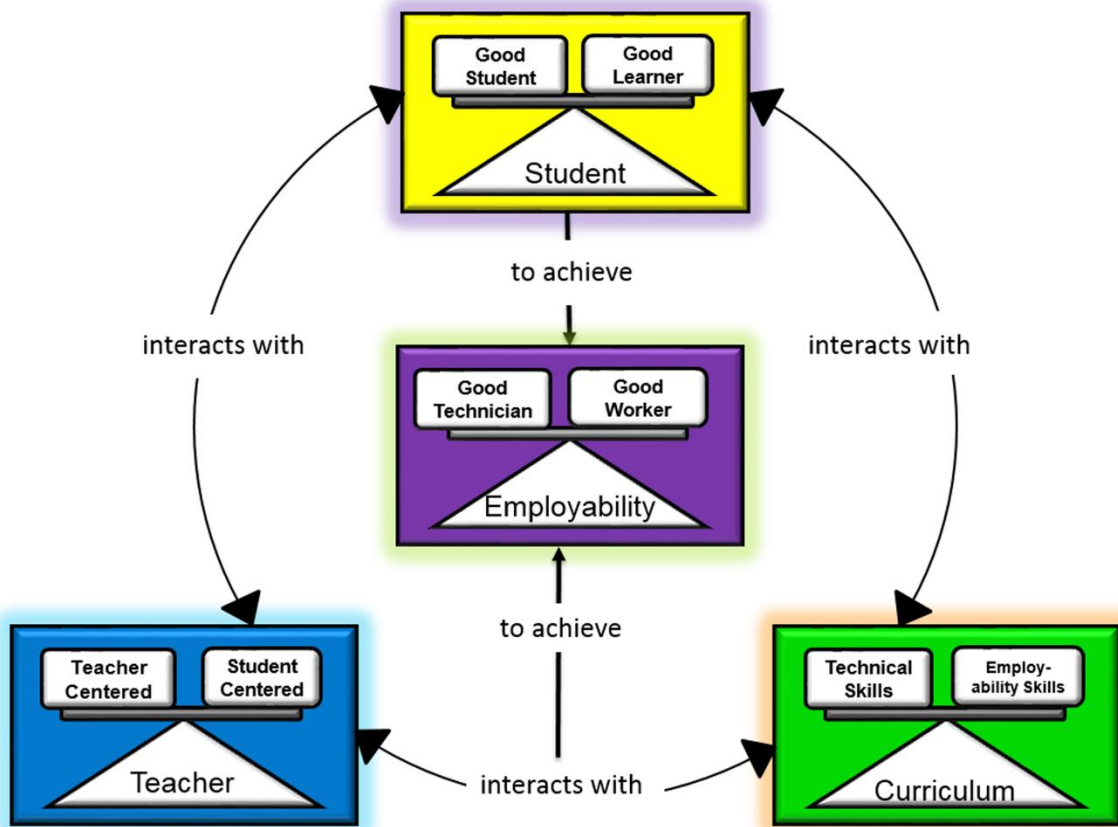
Good Student

Good Learner

Student

to achieve

interacts with

interacts with

Good Technician

Good Worker

Employability

to achieve

Teacher Centered

Student Centered

Teacher

interacts with

Technical Skills

Employability Skills

Curriculum